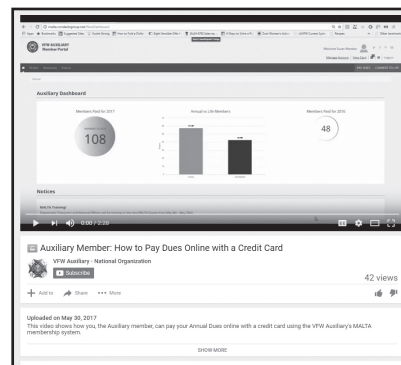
VFW AUXILIARY Member Portal

Auxiliary Dashboard

Members Paid for 2017

108

Annual vs Life Members

Members Paid for 2016

48

Notices

0:00 / 2:28

Auxiliary Member: How to Pay Dues Online with a Credit Card

VFW Auxiliary - National Organization

Subscribe

42 views

+ Add to

Share

••• More

Uploaded on May 30, 2017

This video shows how you, the Auxiliary member, can pay your Annual Dues online with a credit card using the VFW Auxiliary's MALTA membership system.

SHOW MORE